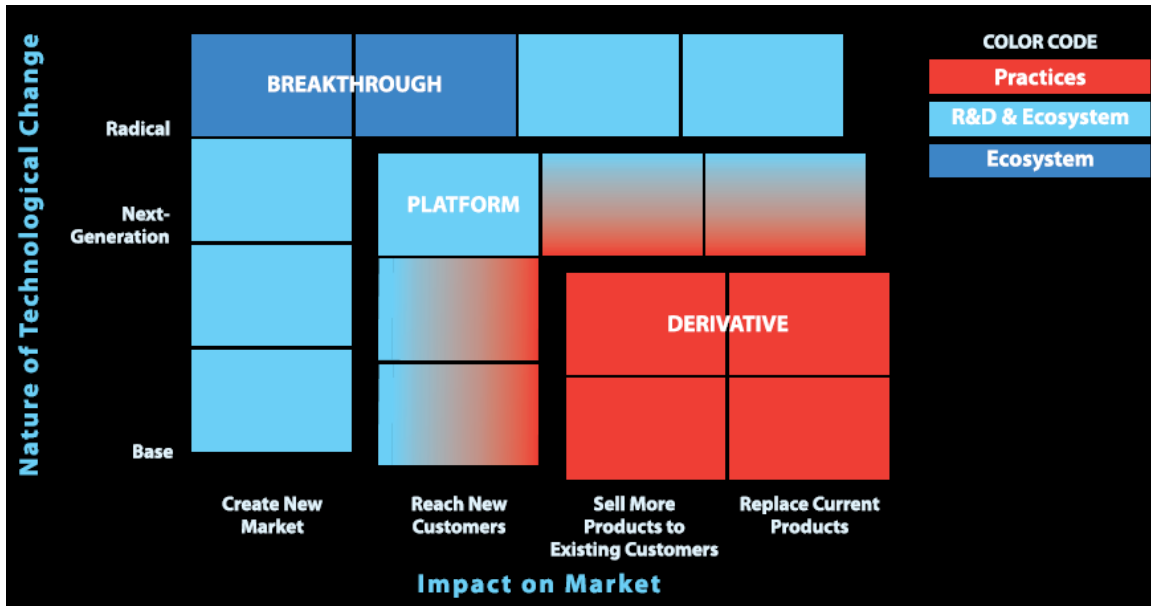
Nature of Technological Change

Radical

Next-Generation

Base

BREAKTHROUGH

PLATFORM

DERIVATIVE

COLOR CODE

Practices

R&D & Ecosystem

Ecosystem

Create New Market

Reach New Customers

Sell More Products to Existing Customers

Replace Current Products

Impact on Market